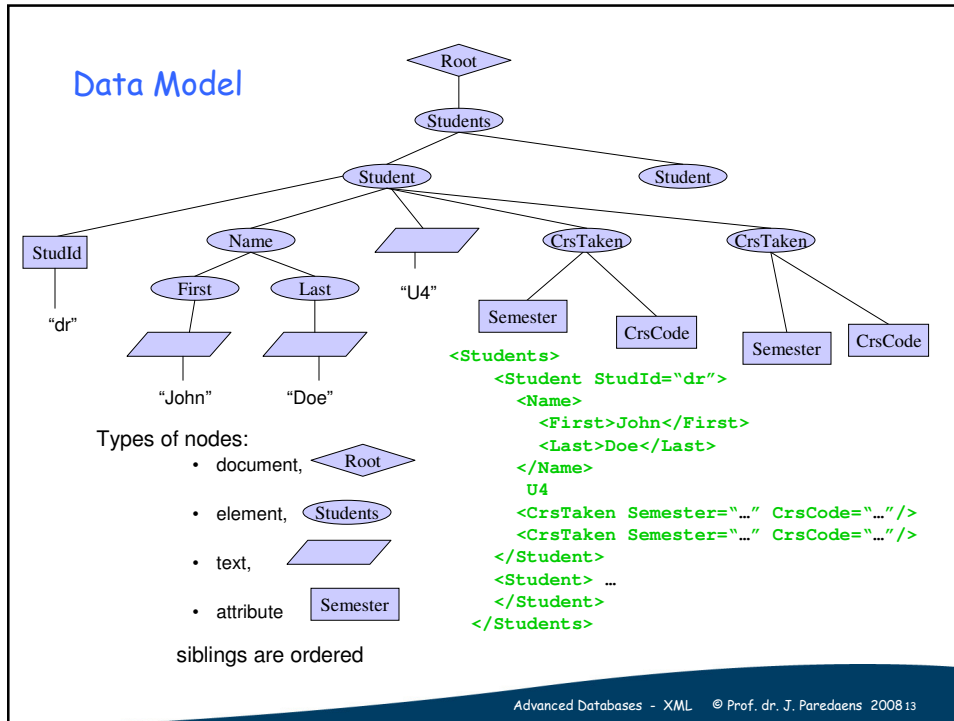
Data Model

Root

Students

Student

Student

StudId

Name

CrsTaken

CrsTaken

"dr"

First

Last

"U4"

Semester

CrsCode

Semester

CrsCode

"John"

"Doe"

```
<Students>
  <Student StudId="dr">
    <Name>
      <First>John</First>
      <Last>Doe</Last>
    </Name>
    U4
    <CrsTaken Semester="…" CrsCode="…"/>
    <CrsTaken Semester="…" CrsCode="…"/>
  </Student>
  <Student> …
  </Student>
</Students>
```

Types of nodes:

- document, Root
- element, Students
- text,
- attribute Semester

siblings are ordered

Advanced Databases - XML © Prof. dr. J. Paredaens 2008 13